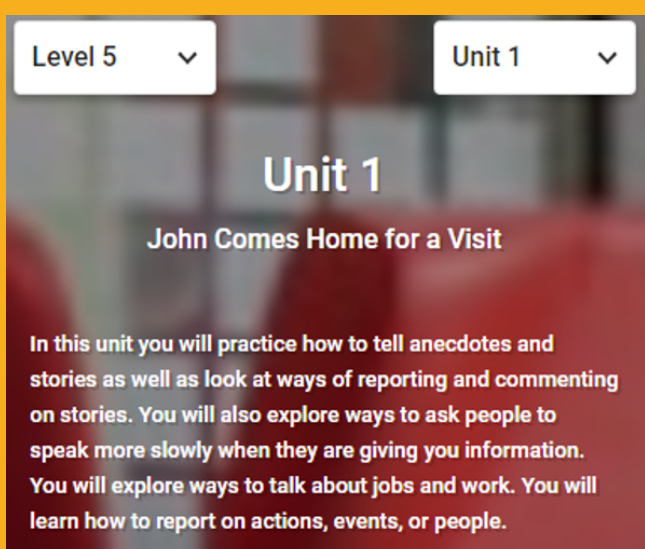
Level 5

Unit 1

Unit 1

John Comes Home for a Visit

In this unit you will practice how to tell anecdotes and stories as well as look at ways of reporting and commenting on stories. You will also explore ways to ask people to speak more slowly when they are giving you information. You will explore ways to talk about jobs and work. You will learn how to report on actions, events, or people.